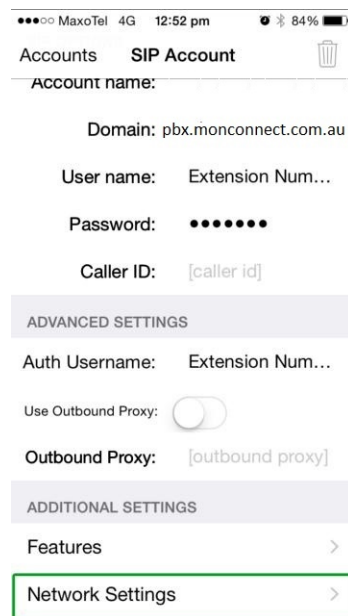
●●●○○ MaxoTel 4G 12:52 pm 84%

Accounts SIP Account

Account name:

Domain: pbx.monconnect.com.au

User name: Extension Num…

Password: •••••••

Caller ID: [caller id]

ADVANCED SETTINGS

Auth Username: Extension Num…

Use Outbound Proxy:

Outbound Proxy: [outbound proxy]

ADDITIONAL SETTINGS

Features

Network Settings